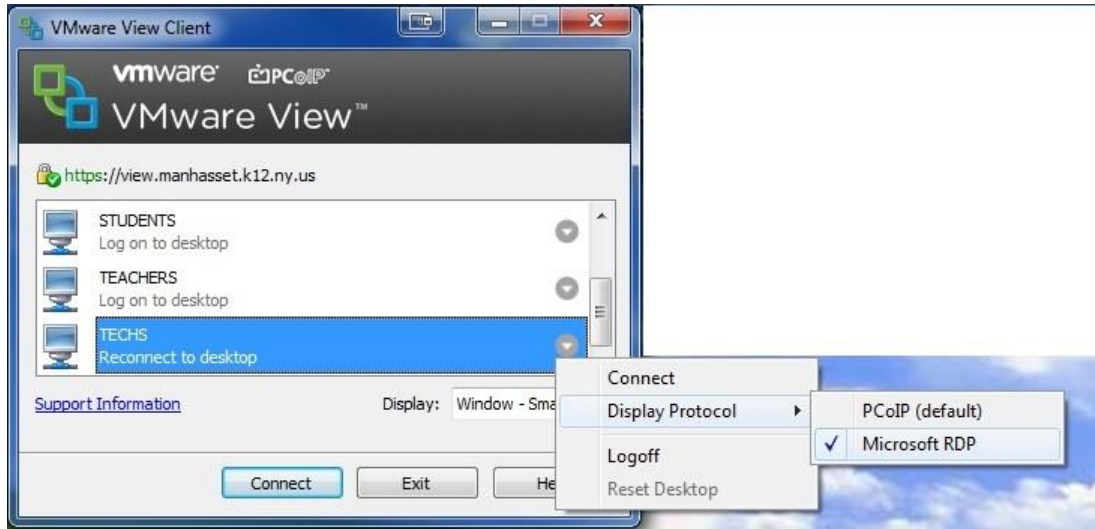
VMware View Client

vmware PCoIP
VMware View™

https://view.manhasset.k12.ny.us

STUDENTS
Log on to desktop

TEACHERS
Log on to desktop

TECHS
Reconnect to desktop

Support Information

Display: Window - Sma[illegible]

Connect
Exit
He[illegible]

Connect
Display Protocol
Logoff
Reset Desktop

PCoIP (default)
✓ Microsoft RDP